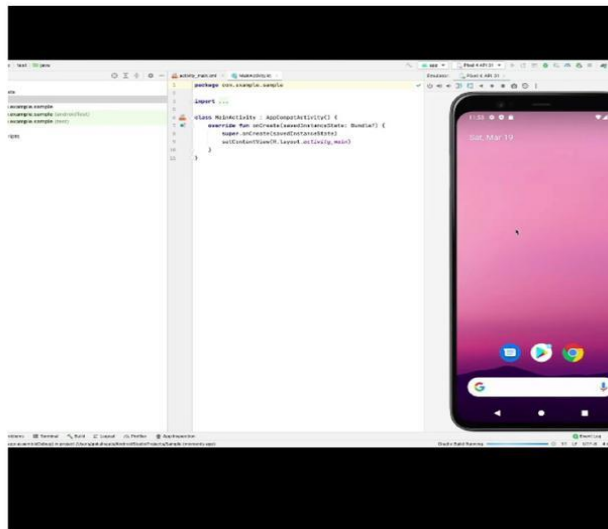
activity_main.xml
MainActivity.kt

package com.example.sample

import ...

class MainActivity : AppCompatActivity() {
    override fun onCreate(savedInstanceState: Bundle?) {
        super.onCreate(savedInstanceState)
        setContentView(R.layout.activity_main)
    }
}

com.example.sample
com.example.sample (androidTest)
com.example.sample (test)

Emulator:
Pixel 4 API 31

Sat, Mar 19

Terminal
Build
Logcat
Profiler
App Inspection